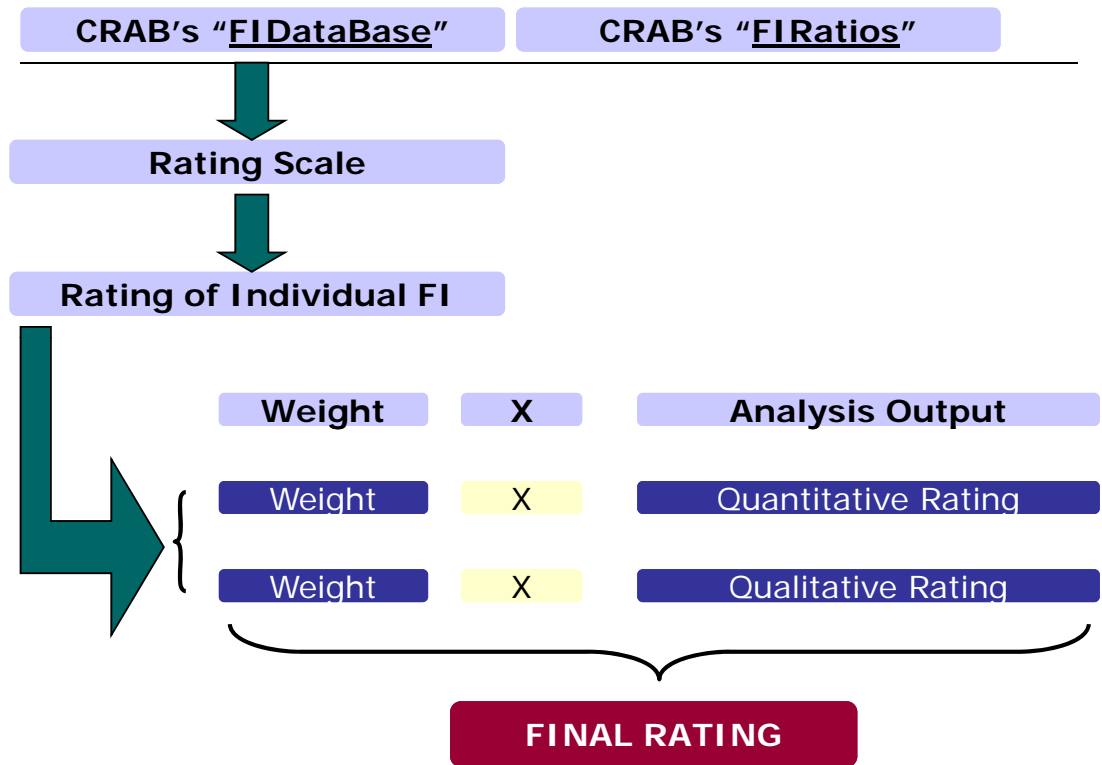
CRAB's "FIDataBase"

CRAB's "FIRatios"

Rating Scale

Rating of Individual FI

| Weight | X | Analysis Output |
|---|---|---|
| Weight | X | Quantitative Rating |
| Weight | X | Qualitative Rating |

FINAL RATING